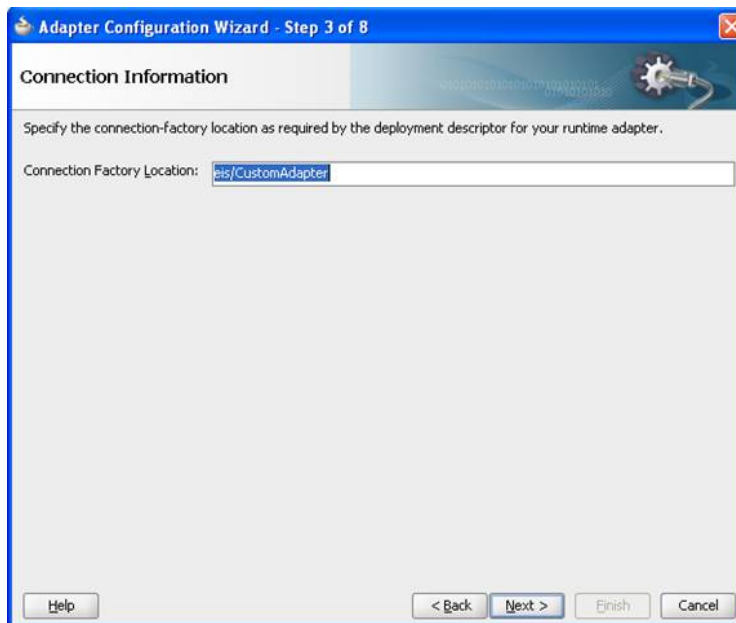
Adapter Configuration Wizard - Step 3 of 8

Connection Information

Specify the connection-factory location as required by the deployment descriptor for your runtime adapter.

Connection Factory Location: eis/CustomAdapter

Help

< Back

Next >

Finish

Cancel